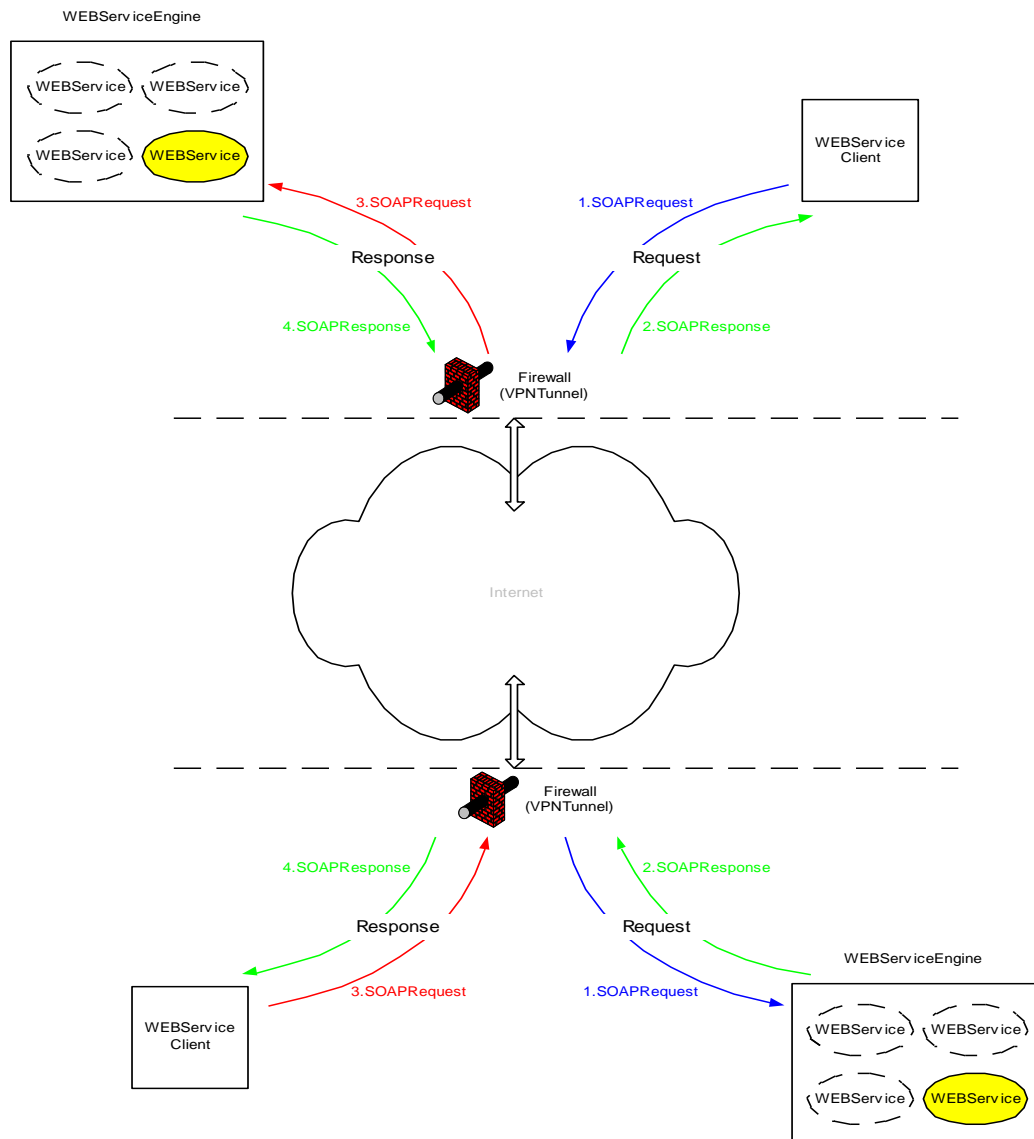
WEBServiceEngine

WEBService WEBService

WEBService WEBService

WEBService Client

3.SOAPRequest

1.SOAPRequest

Response

Request

4.SOAPResponse

2.SOAPResponse

Firewall (VPNTunnel)

Internet

Firewall (VPNTunnel)

4.SOAPResponse

2.SOAPResponse

Response

Request

WEBServiceEngine

WEBService Client

3.SOAPRequest

1.SOAPRequest

WEBService WEBService

WEBService WEBService